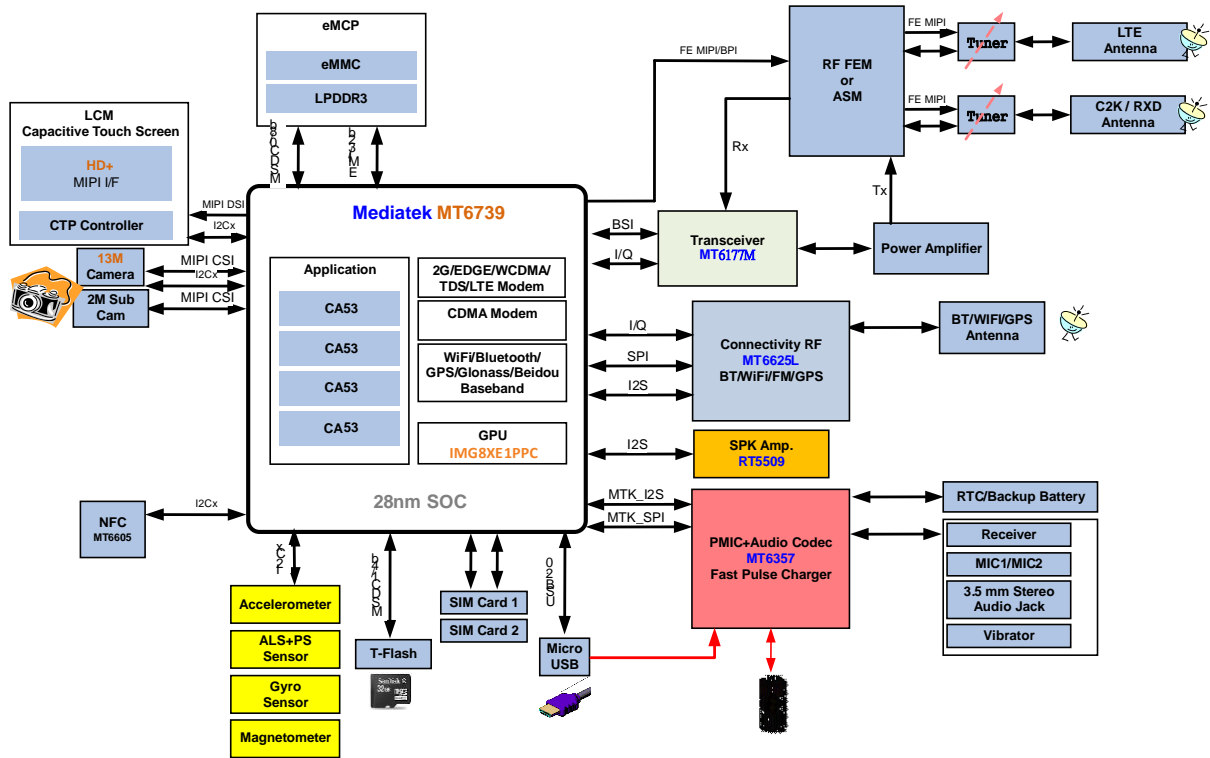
eMCP

eMMC

LPDDR3

LCM
Capacitive Touch Screen

HD+
MIPI I/F

CTP Controller

MIPI DSI

I2Cx

8bit MSDC

32bit EMI

Mediatek MT6739

13M
Camera

MIPI CSI

I2Cx

2M Sub
Cam

MIPI CSI

Application

CA53

CA53

CA53

CA53

2G/EDGE/WCDMA/
TDS/LTE Modem

CDMA Modem

WiFi/Bluetooth/
GPS/Glonass/Beidou
Baseband

GPU
IMG8XE1PPC

28nm SOC

FE MIPI/BPI

RF FEM
or
ASM

FE MIPI

Tuner

LTE
Antenna

FE MIPI

Tuner

C2K / RXD
Antenna

Rx

Tx

BSI

I/Q

Transceiver
MT6177M

Power Amplifier

I/Q

SPI

I2S

Connectivity RF
MT6625L
BT/WiFi/FM/GPS

BT/WIFI/GPS
Antenna

I2S

SPK Amp.
RT5509

NFC
MT6605

I2Cx

MTK_I2S

MTK_SPI

PMIC+Audio Codec
MT6357
Fast Pulse Charger

RTC/Backup Battery

Receiver

MIC1/MIC2

3.5 mm Stereo
Audio Jack

Vibrator

I2Cx

4bit MSDC

USB2.0

Accelerometer

ALS+PS
Sensor

Gyro
Sensor

Magnetometer

T-Flash

SIM Card 1

SIM Card 2

Micro
USB